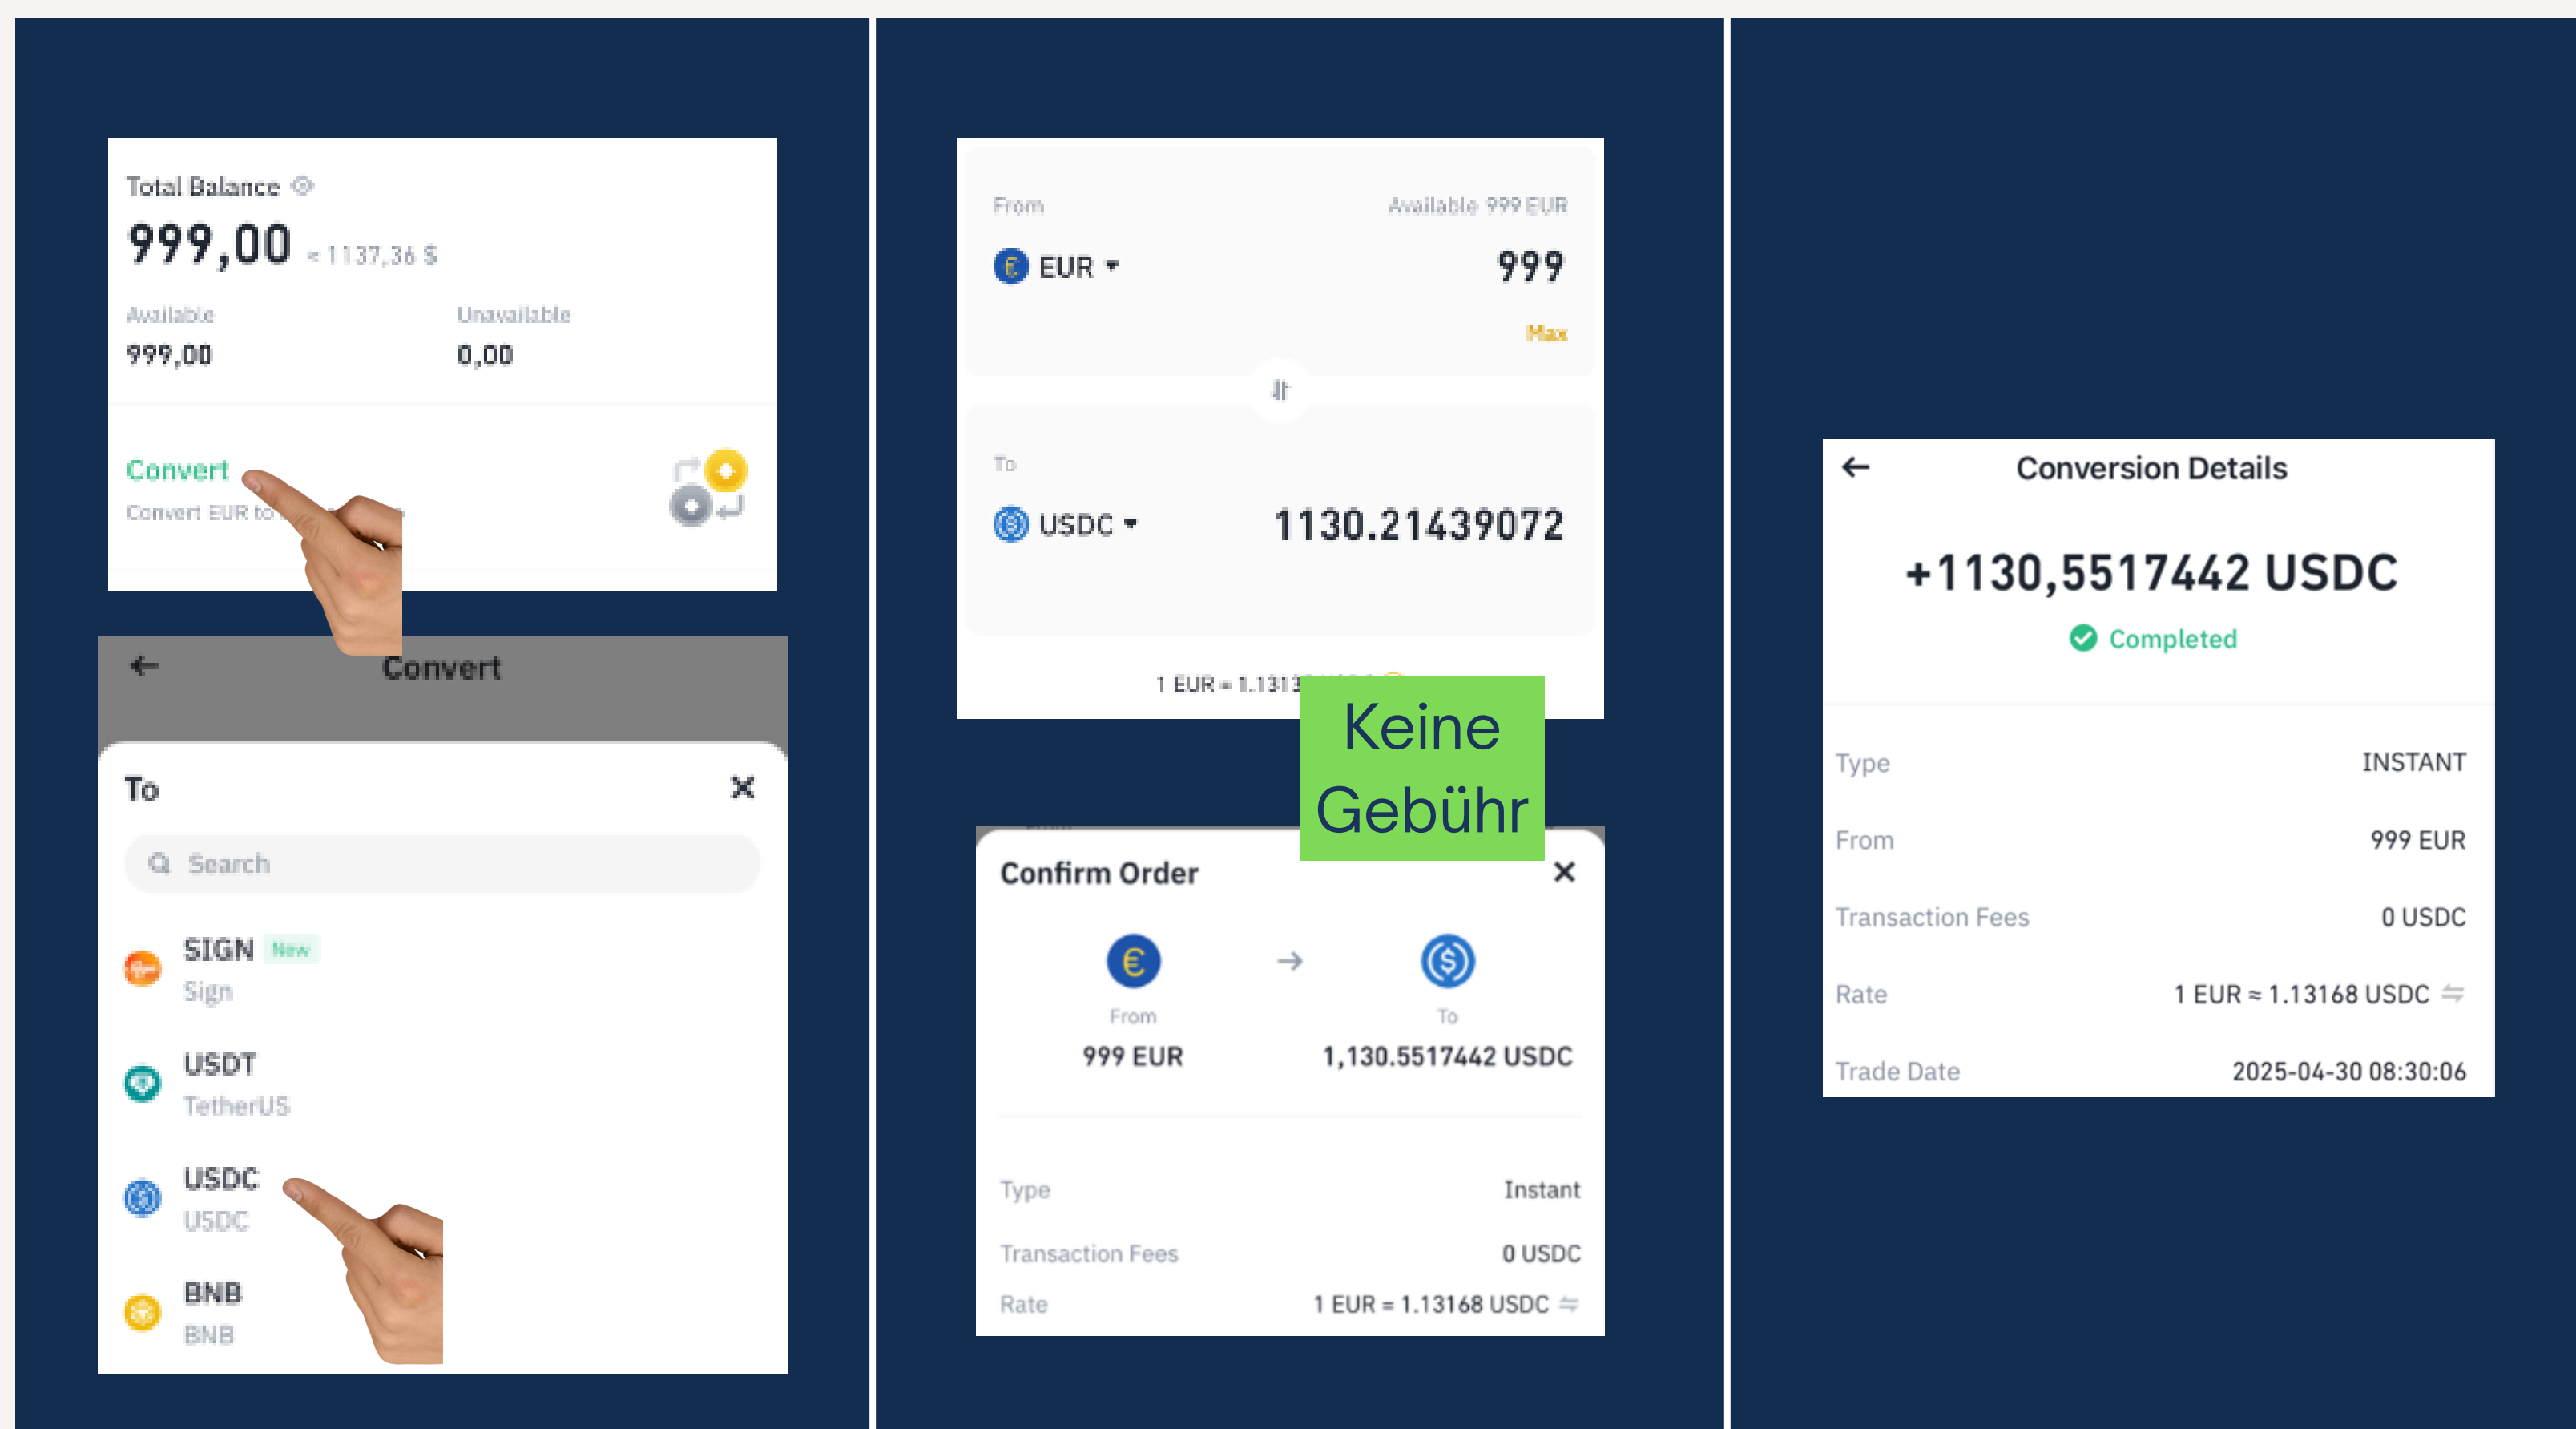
Total Balance

999,00 ≈ 1137,36 $

Available
999,00

Unavailable
0,00

Convert
Convert EUR to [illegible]

Convert

To

Search

SIGN New
Sign

USDT
TetherUS

USDC
USDC

BNB
BNB

From
Available 999 EUR

EUR
999
Max

To
USDC
1130.21439072

1 EUR ≈ 1.1313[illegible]

Keine Gebühr

Confirm Order

From
999 EUR

To
1,130.5517442 USDC

| Type | Instant |
|---|---|
| Transaction Fees | 0 USDC |
| Rate | 1 EUR ≈ 1.13168 USDC |

Conversion Details

+1130,5517442 USDC

Completed

| Type | INSTANT |
|---|---|
| From | 999 EUR |
| Transaction Fees | 0 USDC |
| Rate | 1 EUR ≈ 1.13168 USDC |
| Trade Date | 2025-04-30 08:30:06 |